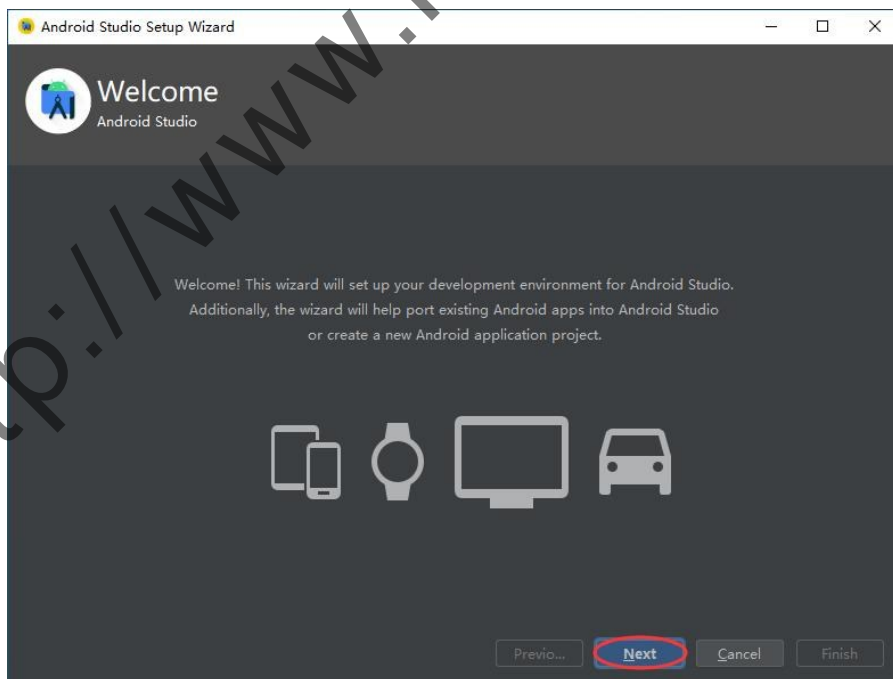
Android Studio Setup Wizard

Welcome
Android Studio

Welcome! This wizard will set up your development environment for Android Studio. Additionally, the wizard will help port existing Android apps into Android Studio or create a new Android application project.

Previo... Next Cancel Finish

tp://www.